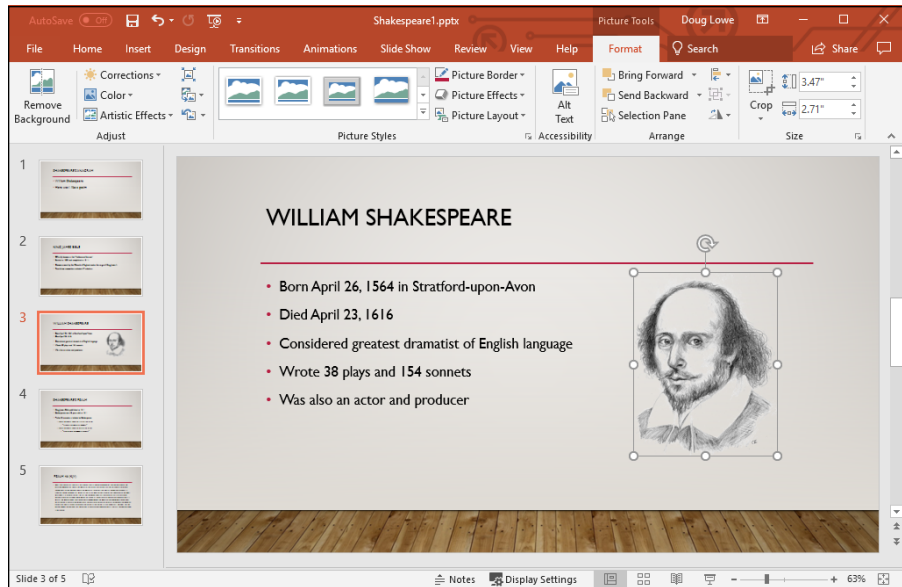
AutoSave Off Shakespeare1.pptx Picture Tools Doug Lowe

File Home Insert Design Transitions Animations Slide Show Review View Help Format Search Share

Remove Background
Corrections
Color
Artistic Effects
Adjust

Picture Border
Picture Effects
Picture Layout
Picture Styles

Alt Text
Accessibility

Bring Forward
Send Backward
Selection Pane
Arrange

Crop
3.47"
2.71"
Size

1
2
3
4
5

WILLIAM SHAKESPEARE

• Born April 26, 1564 in Stratford-upon-Avon
• Died April 23, 1616
• Considered greatest dramatist of English language
• Wrote 38 plays and 154 sonnets
• Was also an actor and producer

Slide 3 of 5 Notes Display Settings 63%